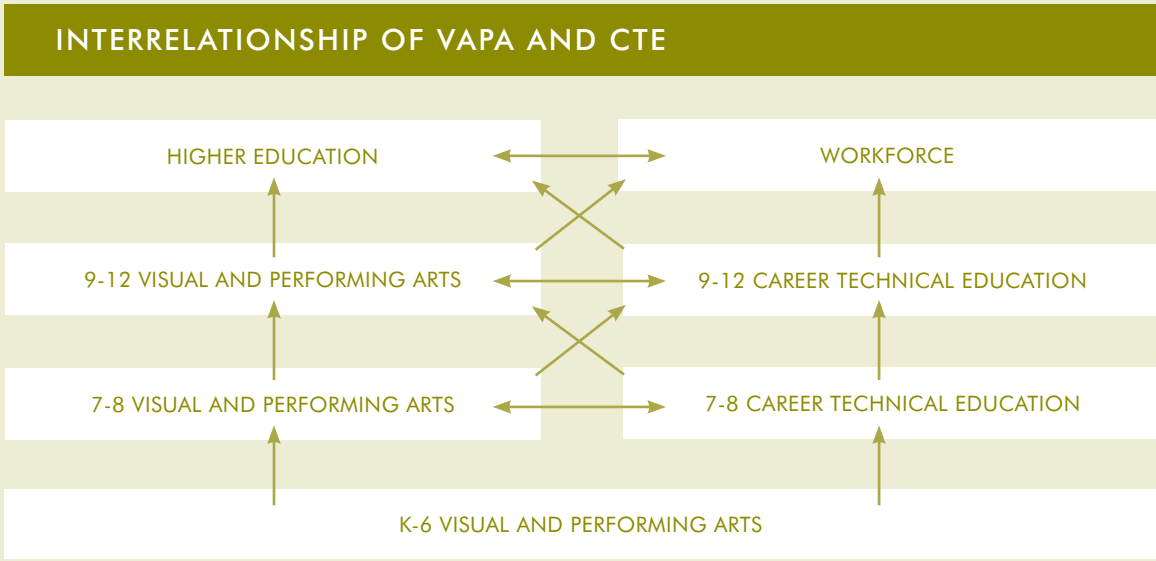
INTERRELATIONSHIP OF VAPA AND CTE

HIGHER EDUCATION

WORKFORCE

9-12 VISUAL AND PERFORMING ARTS

9-12 CAREER TECHNICAL EDUCATION

7-8 VISUAL AND PERFORMING ARTS

7-8 CAREER TECHNICAL EDUCATION

K-6 VISUAL AND PERFORMING ARTS